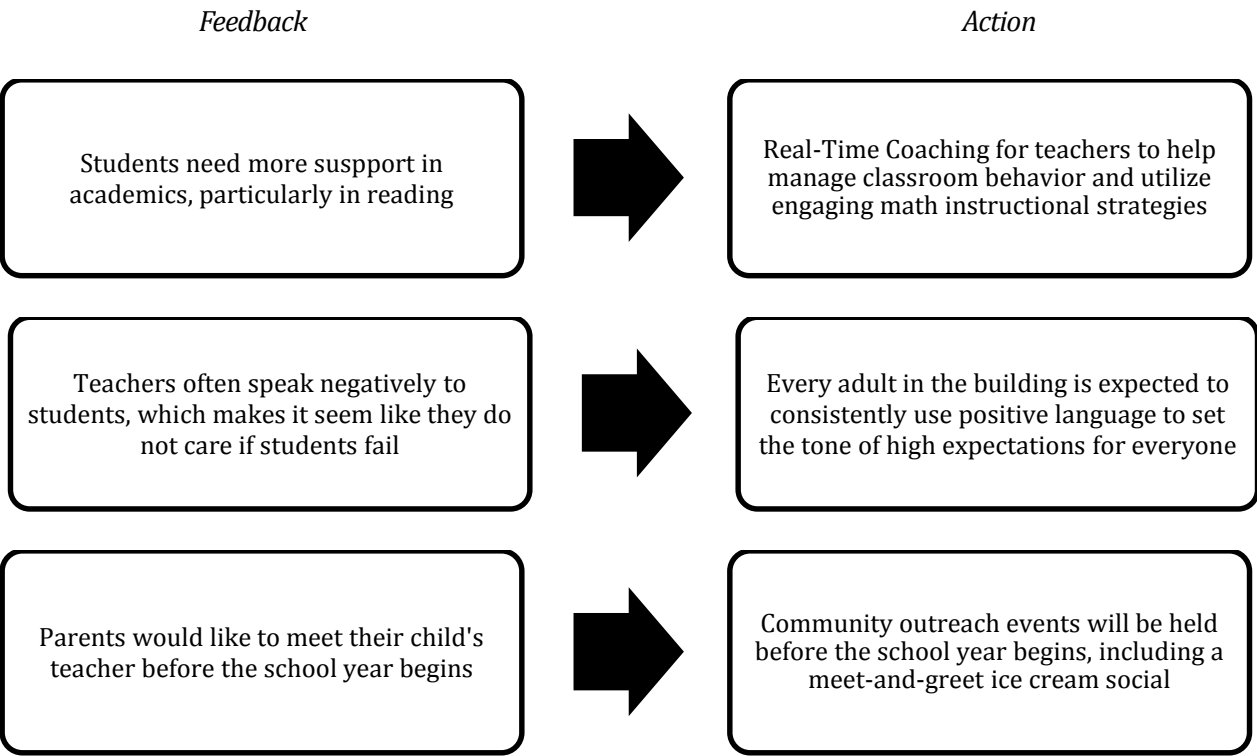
Feedback

Action

Students need more suspport in academics, particularly in reading

Real-Time Coaching for teachers to help manage classroom behavior and utilize engaging math instructional strategies

Teachers often speak negatively to students, which makes it seem like they do not care if students fail

Every adult in the building is expected to consistently use positive language to set the tone of high expectations for everyone

Parents would like to meet their child's teacher before the school year begins

Community outreach events will be held before the school year begins, including a meet-and-greet ice cream social